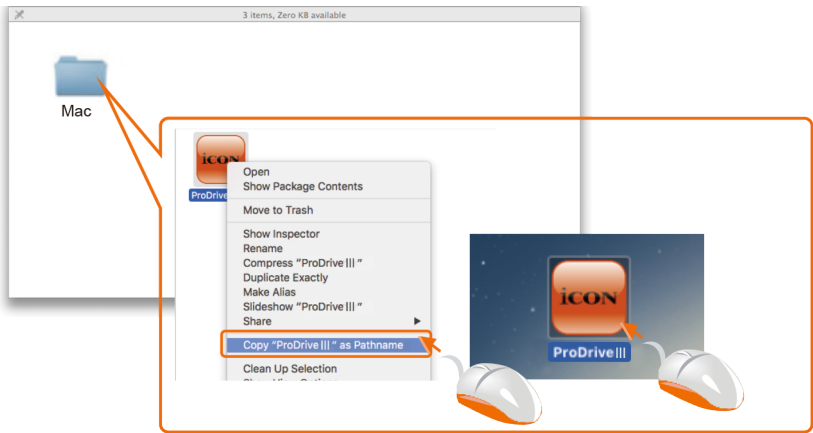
3 items, Zero KB available

Mac

iCON

ProDrive

Open
Show Package Contents

Move to Trash

Show Inspector
Rename
Compress "ProDrive III"
Duplicate Exactly
Make Alias
Slideshow "ProDrive III"
Share

Copy "ProDrive III" as Pathname

Clean Up Selection
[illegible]

iCON

ProDrive III